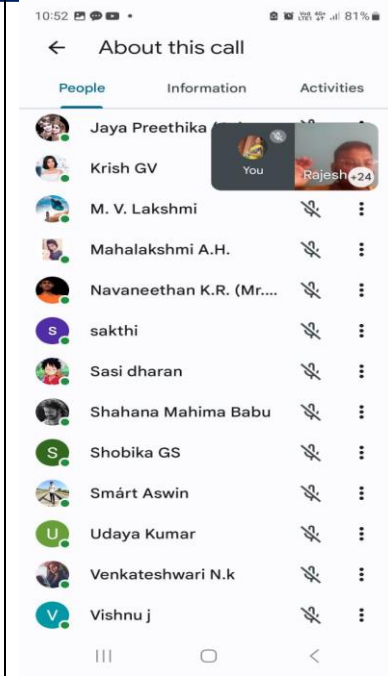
10:52 81%

About this call

People Information Activities

Jaya Preethika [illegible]

Krish GV

You

Rajesh +24

M. V. Lakshmi

Mahalakshmi A.H.

Navaneethan K.R. (Mr....

S sakthi

Sasi dharan

Shahana Mahima Babu

S Shobika GS

Smárt Aswin

U Udaya Kumar

Venkateshwari N.k

V Vishnu j